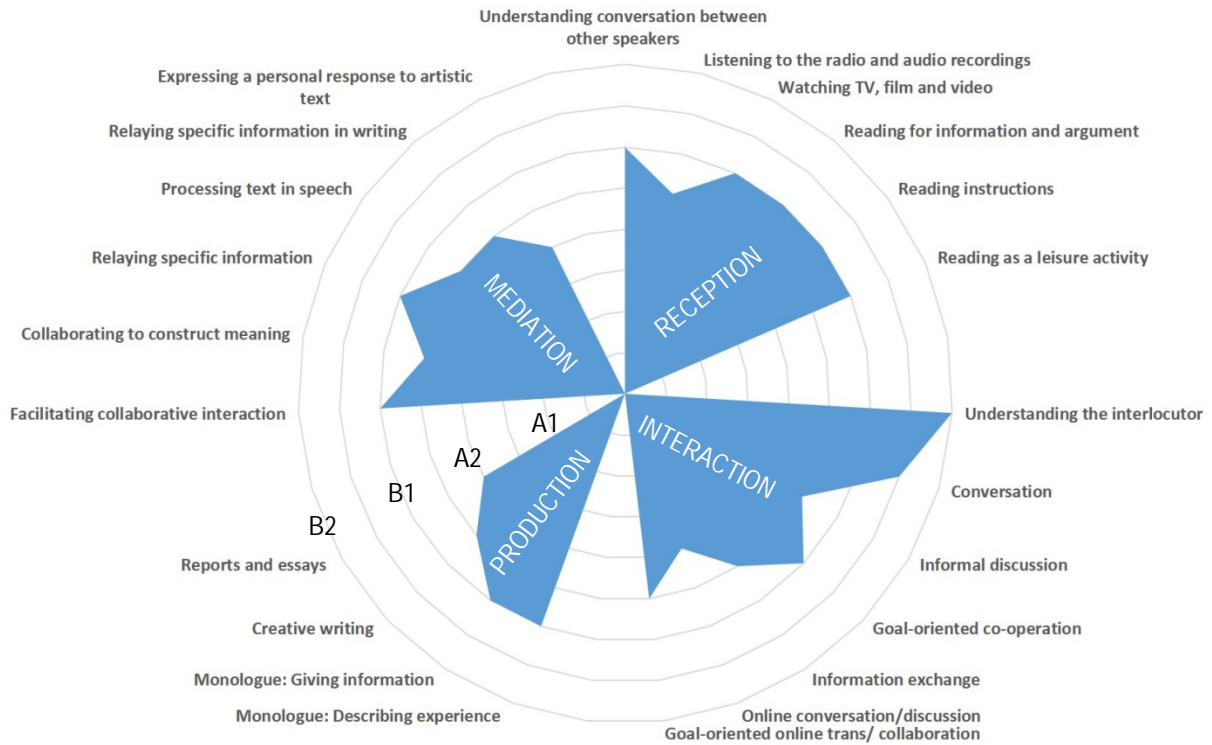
Understanding conversation between other speakers

Listening to the radio and audio recordings

Watching TV, film and video

Reading for information and argument

Reading instructions

Reading as a leisure activity

Understanding the interlocutor

Conversation

Informal discussion

Goal-oriented co-operation

Information exchange

Online conversation/discussion

Goal-oriented online trans/ collaboration

Monologue: Describing experience

Monologue: Giving information

Creative writing

Reports and essays

Facilitating collaborative interaction

Collaborating to construct meaning

Relaying specific information

Processing text in speech

Relaying specific information in writing

Expressing a personal response to artistic text

RECEPTION

INTERACTION

PRODUCTION

MEDIATION

A1

A2

B1

B2